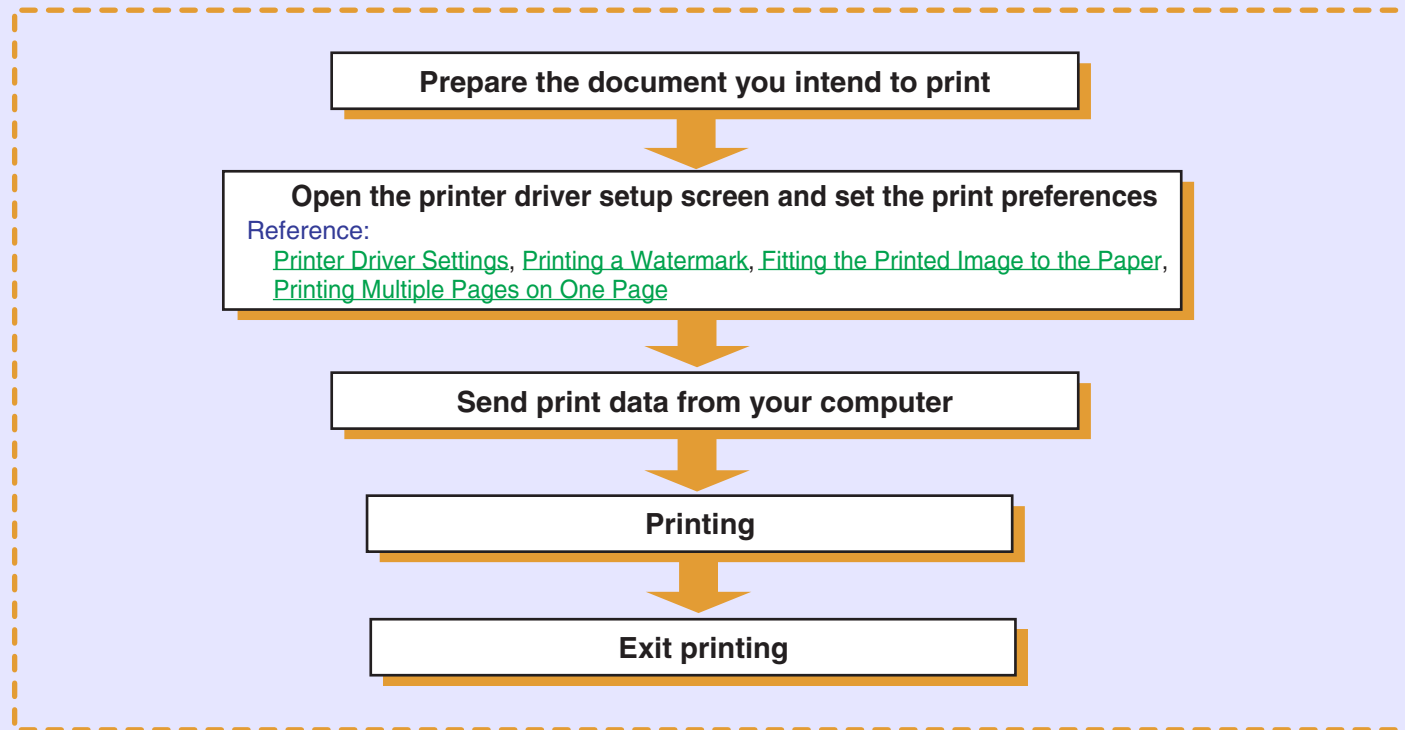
Prepare the document you intend to print

Open the printer driver setup screen and set the print preferences
Reference:
Printer Driver Settings, Printing a Watermark, Fitting the Printed Image to the Paper, Printing Multiple Pages on One Page

Send print data from your computer

Printing

Exit printing